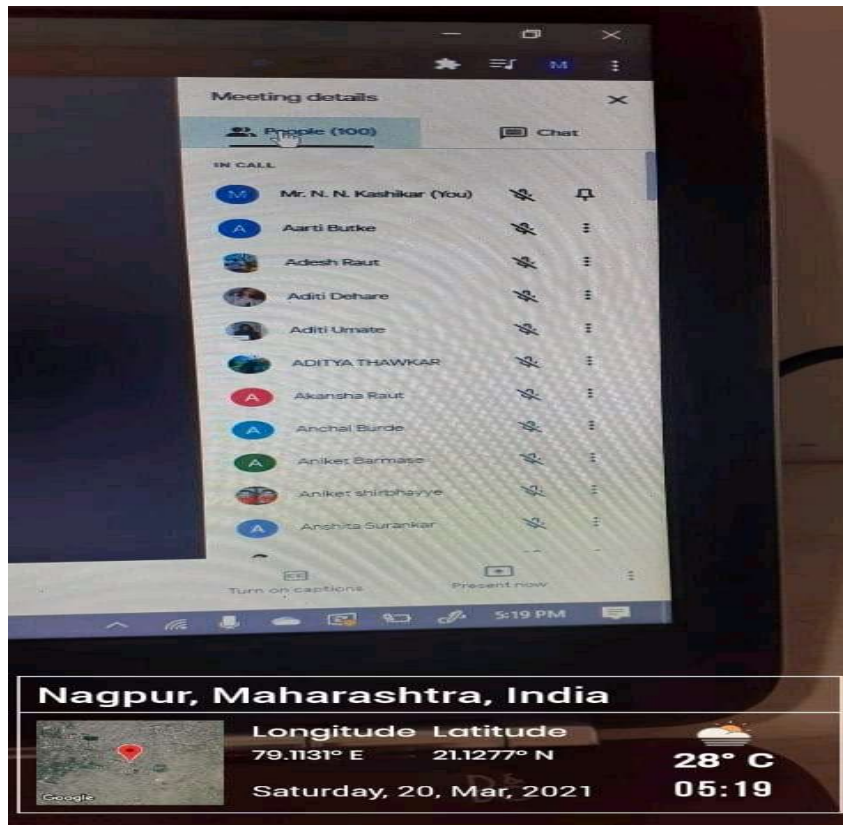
M

Meeting details

People (100)

Chat

IN CALL

M Mr. N. N. Kashikar (You)

A Aarti Butke

Adesh Raut

Aditi Dehare

Aditi Umate

ADITYA THAWKAR

A Akansha Raut

A Anchal Burde

A Aniket Barmase

Aniket shirbhayye

A Anshita Surankar

CC Turn on captions

Present now

5:19 PM

Nagpur, Maharashtra, India

Longitude Latitude
79.1131° E 21.1277° N

28° C

Saturday, 20, Mar, 2021

05:19

Google